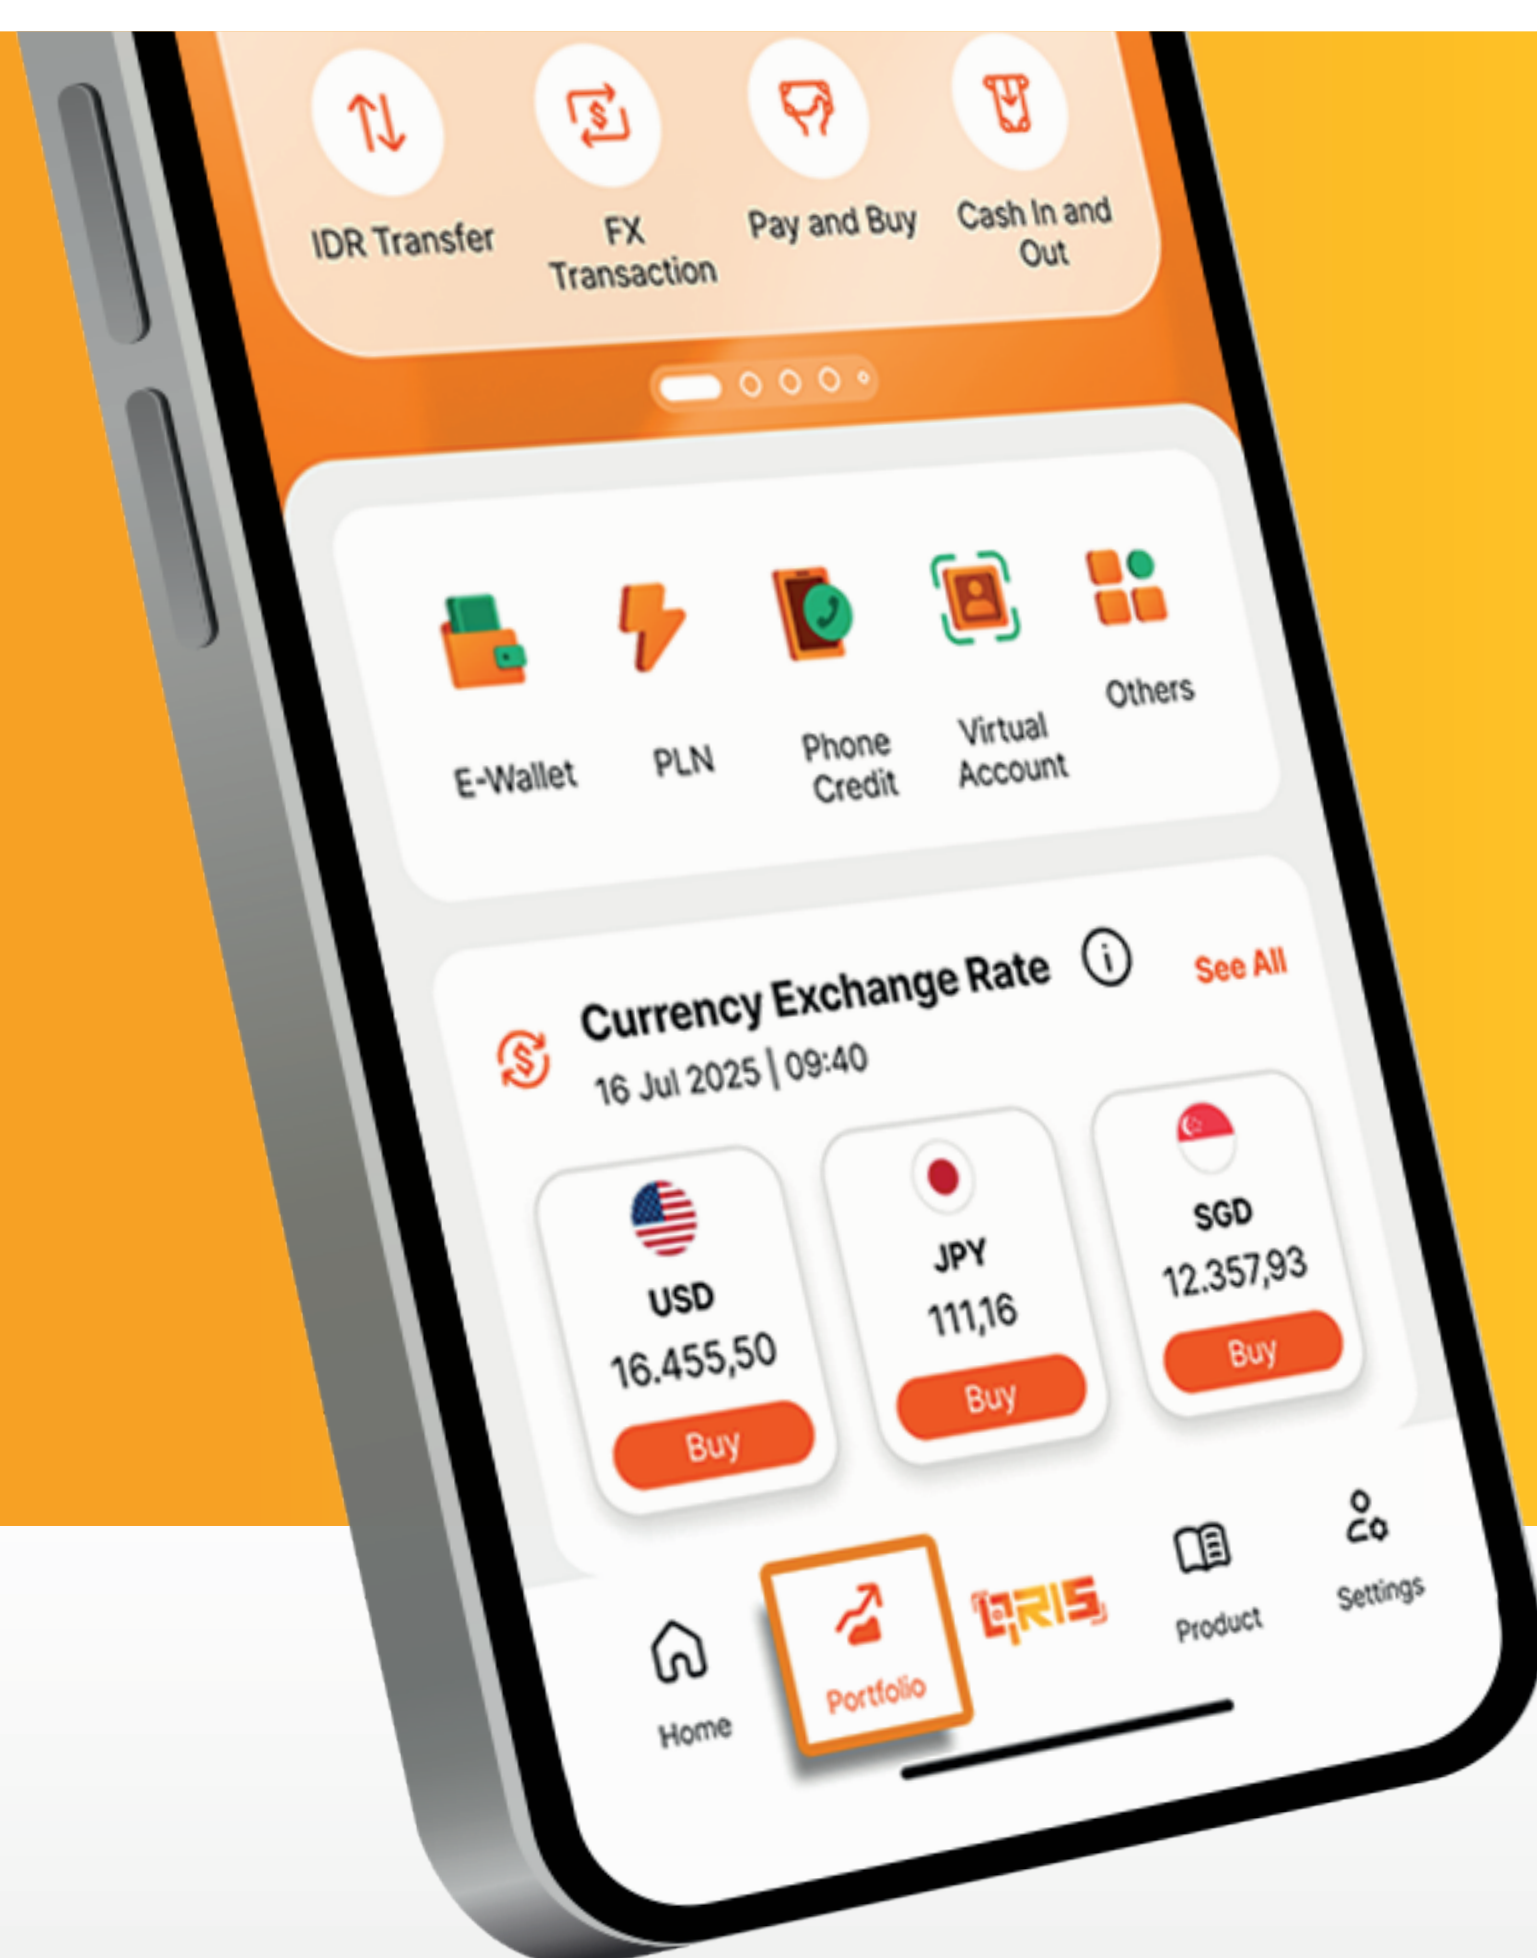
IDR Transfer
FX Transaction
Pay and Buy
Cash In and Out

E-Wallet
PLN
Phone Credit
Virtual Account
Others

Currency Exchange Rate
See All
16 Jul 2025 | 09:40

USD
16.455,50
Buy

JPY
111,16
Buy

SGD
12.357,93
Buy

Home
Portfolio
QRIS
Product
Settings